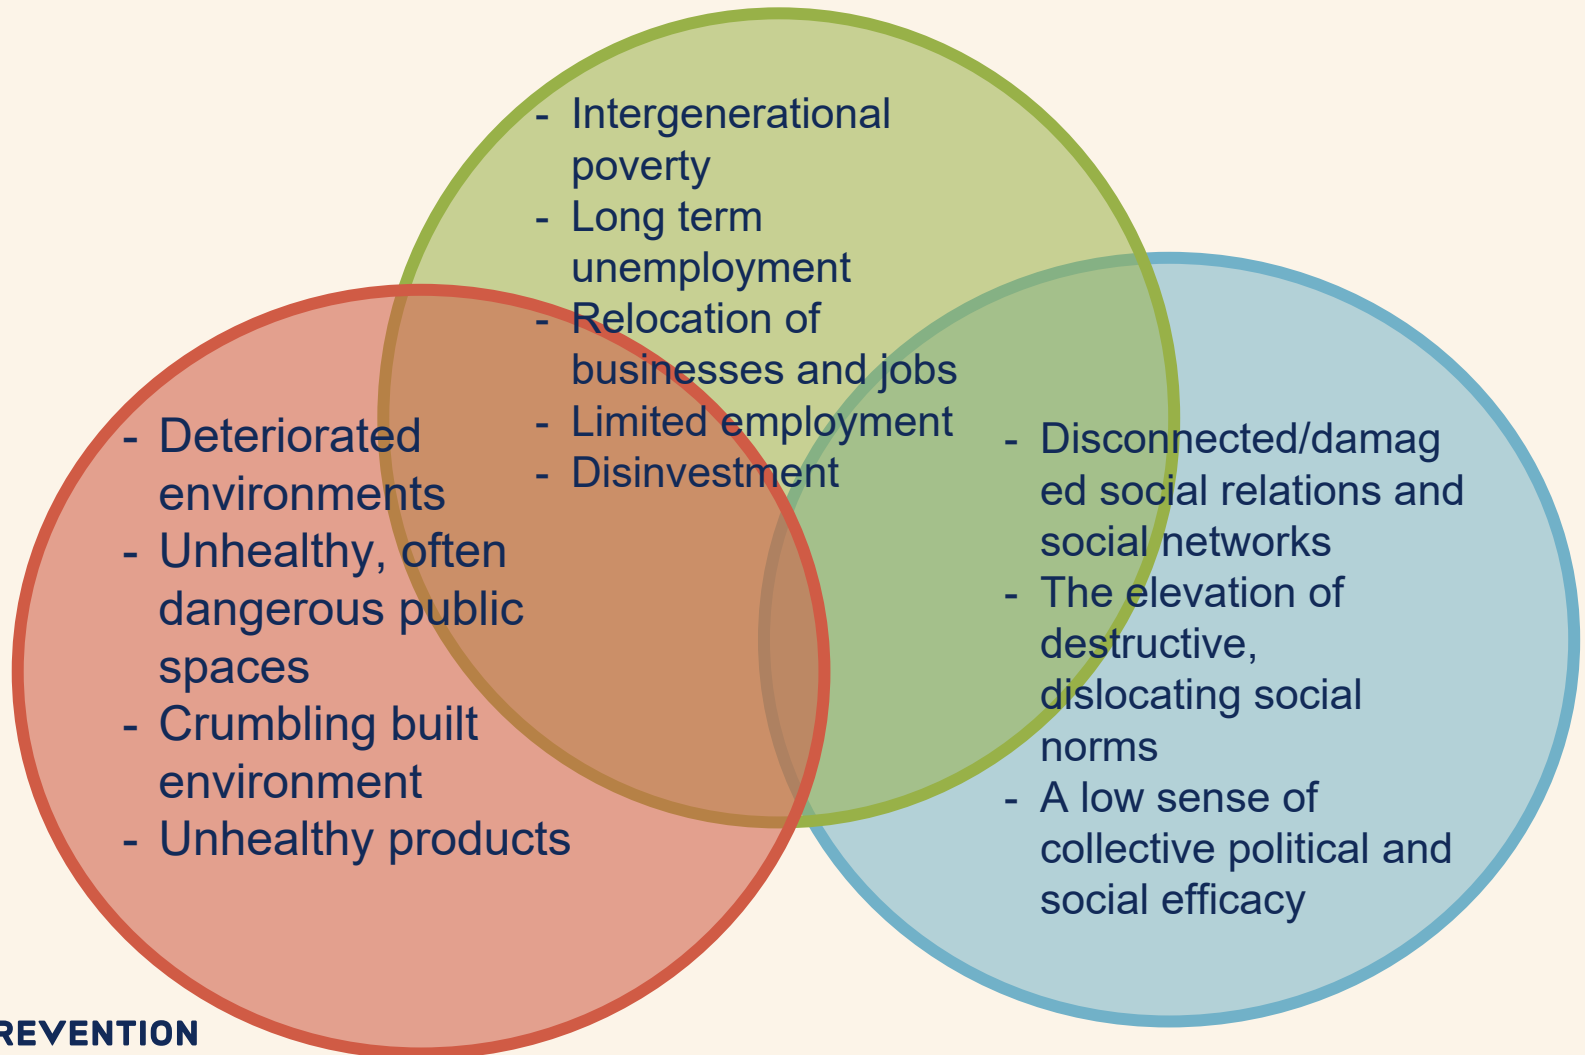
- Intergenerational poverty
- Long term unemployment
- Relocation of businesses and jobs
- Limited employment
- Disinvestment

- Deteriorated environments
- Unhealthy, often dangerous public spaces
- Crumbling built environment
- Unhealthy products

- Disconnected/damag ed social relations and social networks
- The elevation of destructive, dislocating social norms
- A low sense of collective political and social efficacy

REVENTION